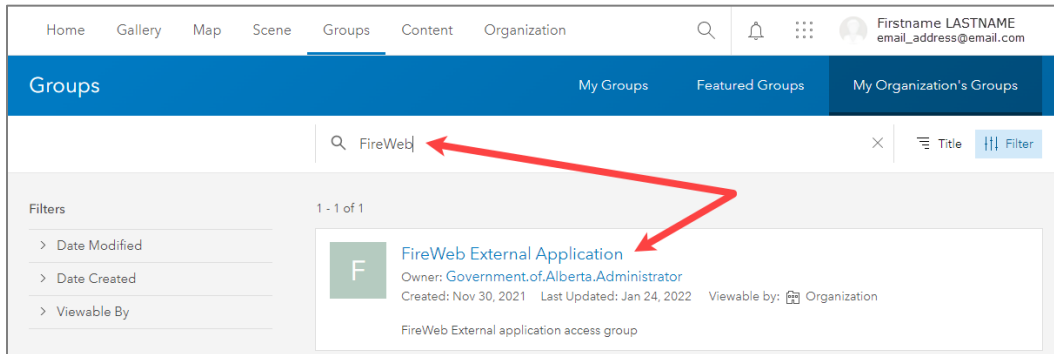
Home Gallery Map Scene Groups Content Organization

Firstname LASTNAME
email_address@email.com

Groups

My Groups Featured Groups My Organization's Groups

FireWeb

Title Filter

Filters

> Date Modified

> Date Created

> Viewable By

1 - 1 of 1

F

FireWeb External Application

Owner: Government.of.Alberta.Administrator

Created: Nov 30, 2021 Last Updated: Jan 24, 2022 Viewable by: Organization

FireWeb External application access group